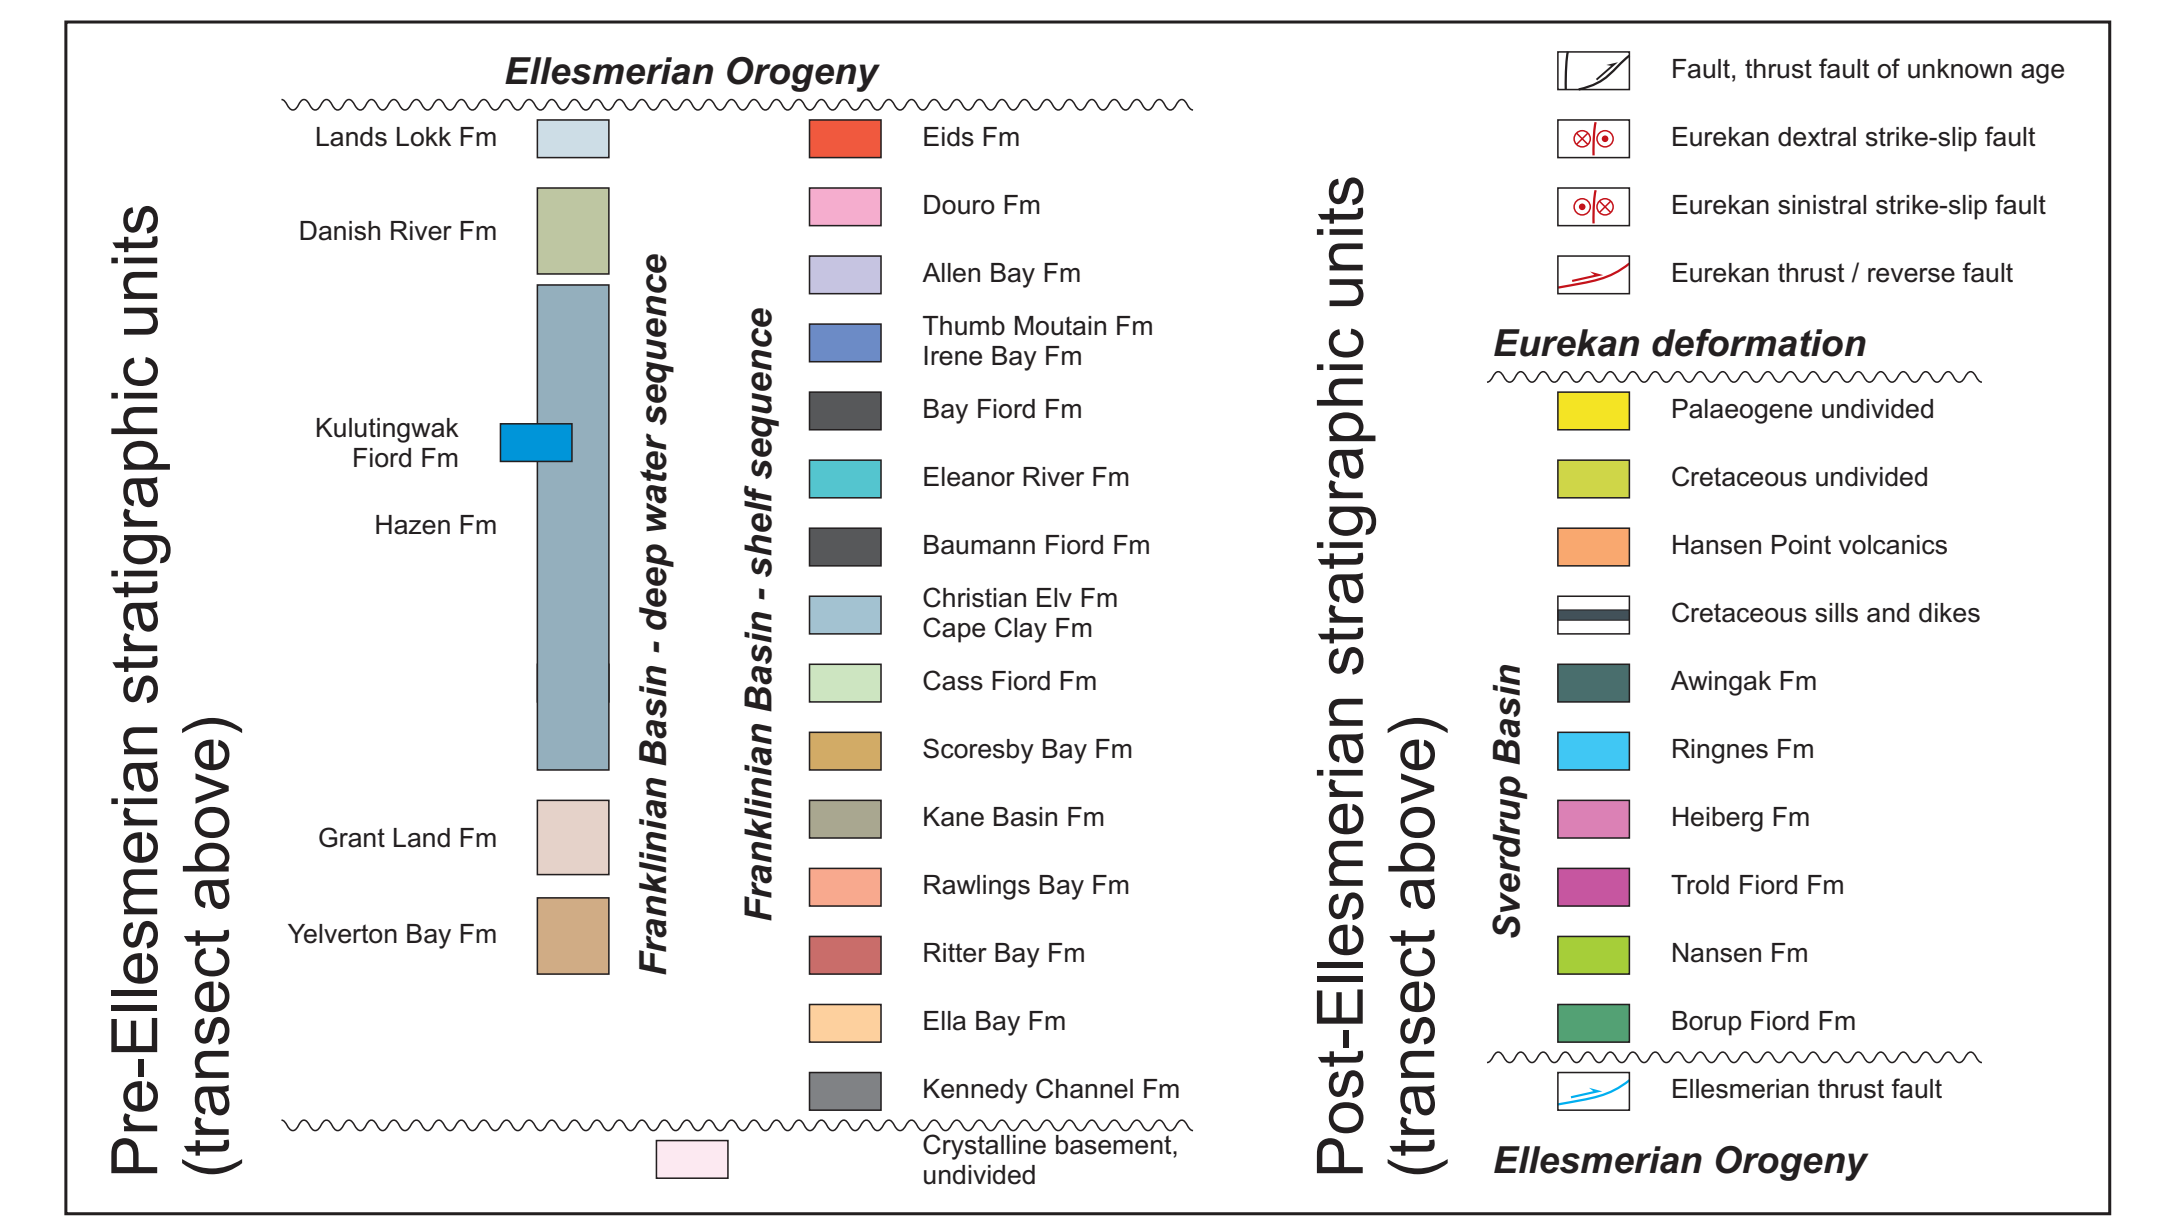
Pre-Ellesmerian stratigraphic units (transect above)

Ellesmerian Orogeny

Lands Lokk Fm

Danish River Fm

Kulutingwak Fiord Fm

Hazen Fm

Grant Land Fm

Yelverton Bay Fm

Franklinian Basin - deep water sequence

Franklinian Basin - shelf sequence

Eids Fm

Douro Fm

Allen Bay Fm

Thumb Moutain Fm
Irene Bay Fm

Bay Fiord Fm

Eleanor River Fm

Baumann Fiord Fm

Christian Elv Fm
Cape Clay Fm

Cass Fiord Fm

Scoresby Bay Fm

Kane Basin Fm

Rawlings Bay Fm

Ritter Bay Fm

Ella Bay Fm

Kennedy Channel Fm

Crystalline basement, undivided

Post-Ellesmerian stratigraphic units (transect above)

Fault, thrust fault of unknown age

Eurekan dextral strike-slip fault

Eurekan sinistral strike-slip fault

Eurekan thrust / reverse fault

Eurekan deformation

Sverdrup Basin

Palaeogene undivided

Cretaceous undivided

Hansen Point volcanics

Cretaceous sills and dikes

Awingak Fm

Ringnes Fm

Heiberg Fm

Trold Fiord Fm

Nansen Fm

Borup Fiord Fm

Ellesmerian thrust fault

Ellesmerian Orogeny